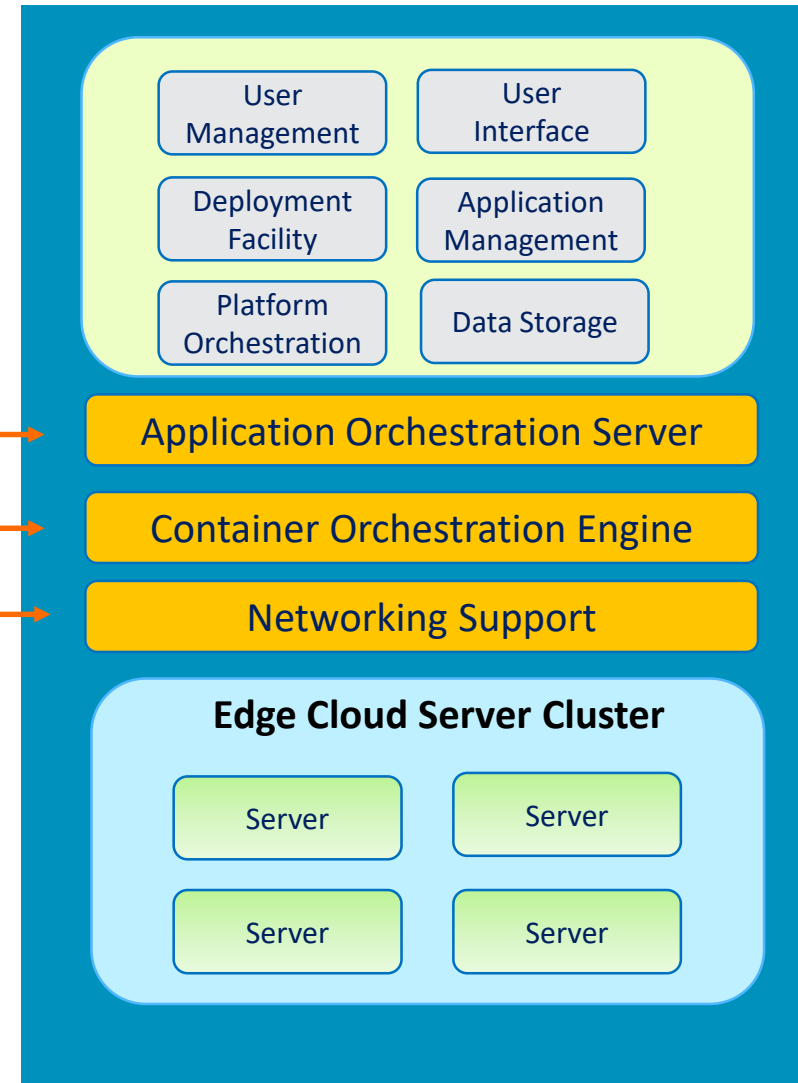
User Management

User Interface

Deployment Facility

Application Management

Platform Orchestration

Data Storage

Application Orchestration Server

Container Orchestration Engine

Networking Support

**Edge Cloud Server Cluster**

Server

Server

Server

Server